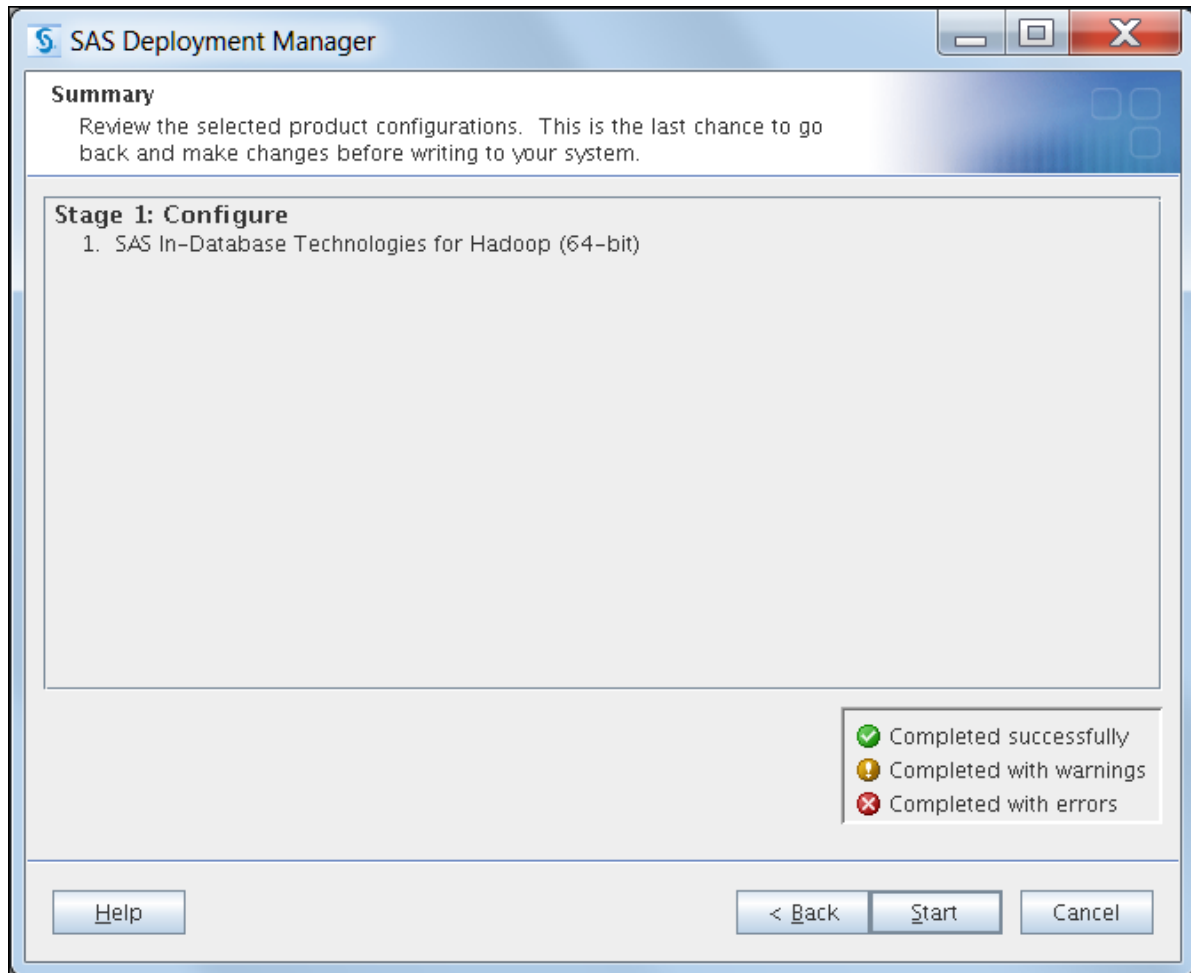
SAS Deployment Manager

Summary
Review the selected product configurations. This is the last chance to go back and make changes before writing to your system.

Stage 1: Configure
1. SAS In-Database Technologies for Hadoop (64-bit)

Completed successfully
Completed with warnings
Completed with errors

Help
< Back
Start
Cancel